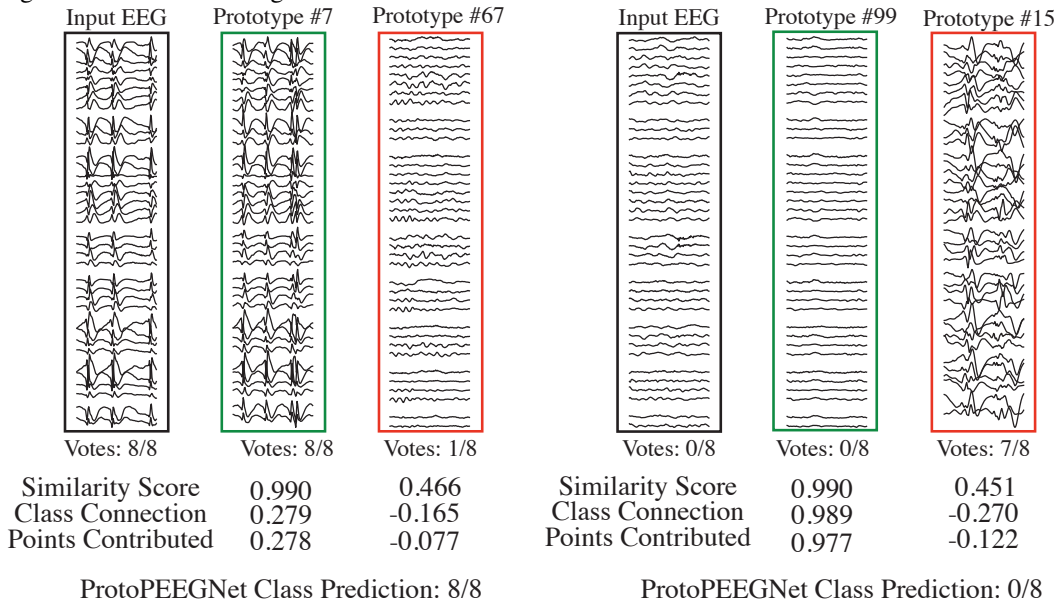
Input EEG Prototype #7 Prototype #67

Votes: 8/8 Votes: 8/8 Votes: 1/8

| | | |
|---|---|---|
| Similarity Score | 0.990 | 0.466 |
| Class Connection | 0.279 | -0.165 |
| Points Contributed | 0.278 | -0.077 |

ProtoPEEGNet Class Prediction: 8/8

Input EEG Prototype #99 Prototype #15

Votes: 0/8 Votes: 0/8 Votes: 7/8

| | | |
|---|---|---|
| Similarity Score | 0.990 | 0.451 |
| Class Connection | 0.989 | -0.270 |
| Points Contributed | 0.977 | -0.122 |

ProtoPEEGNet Class Prediction: 0/8